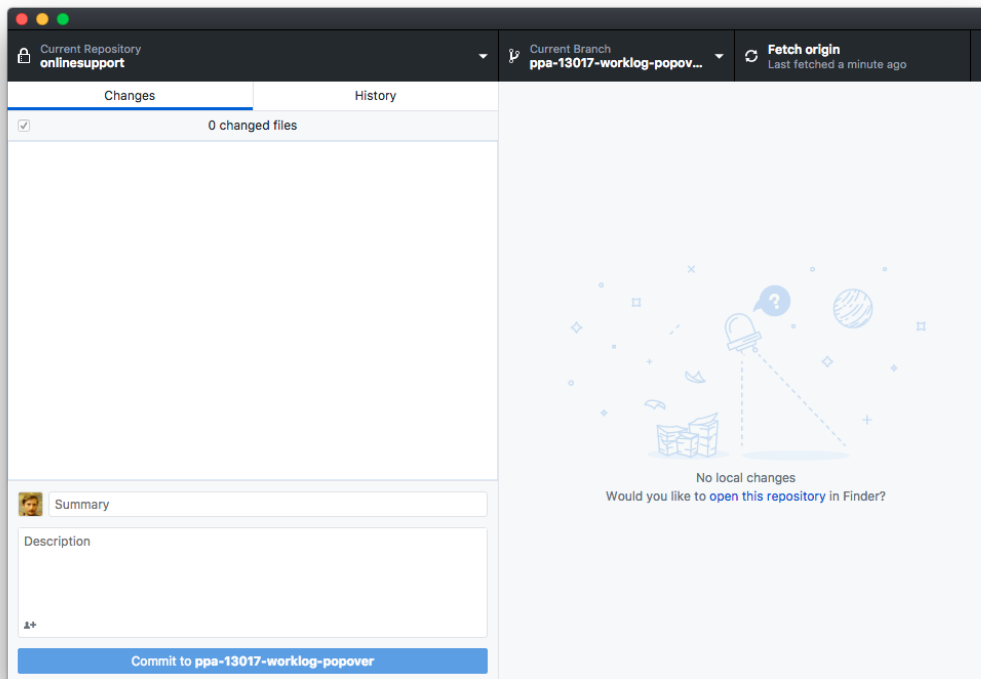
Current Repository
onlinesupport

Current Branch
ppa-13017-worklog-popov...

Fetch origin
Last fetched a minute ago

Changes

History

0 changed files

No local changes
Would you like to open this repository in Finder?

Summary

Description

Commit to ppa-13017-worklog-popover